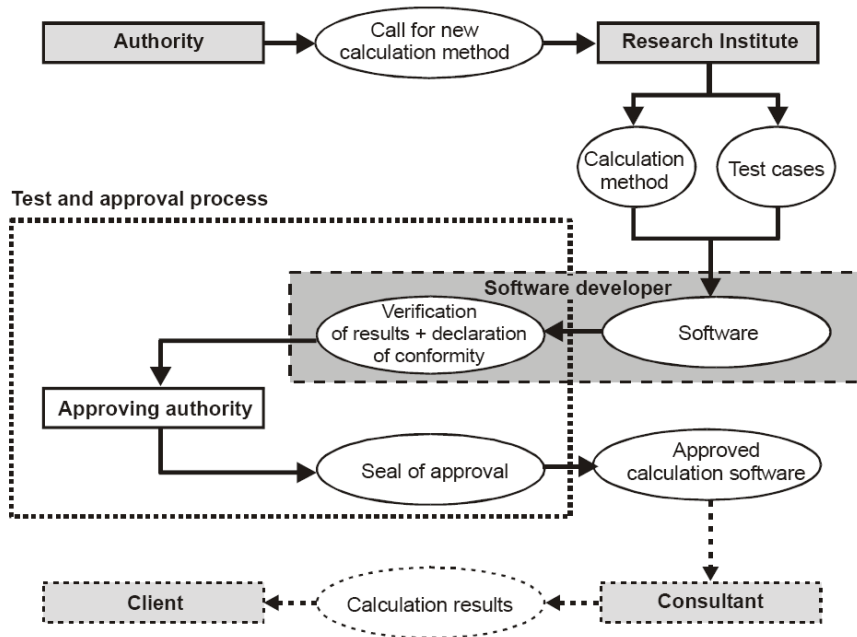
Authority

Call for new calculation method

Research Institute

Calculation method

Test cases

Test and approval process

Software developer

Verification of results + declaration of conformity

Software

Approving authority

Seal of approval

Approved calculation software

Client

Calculation results

Consultant